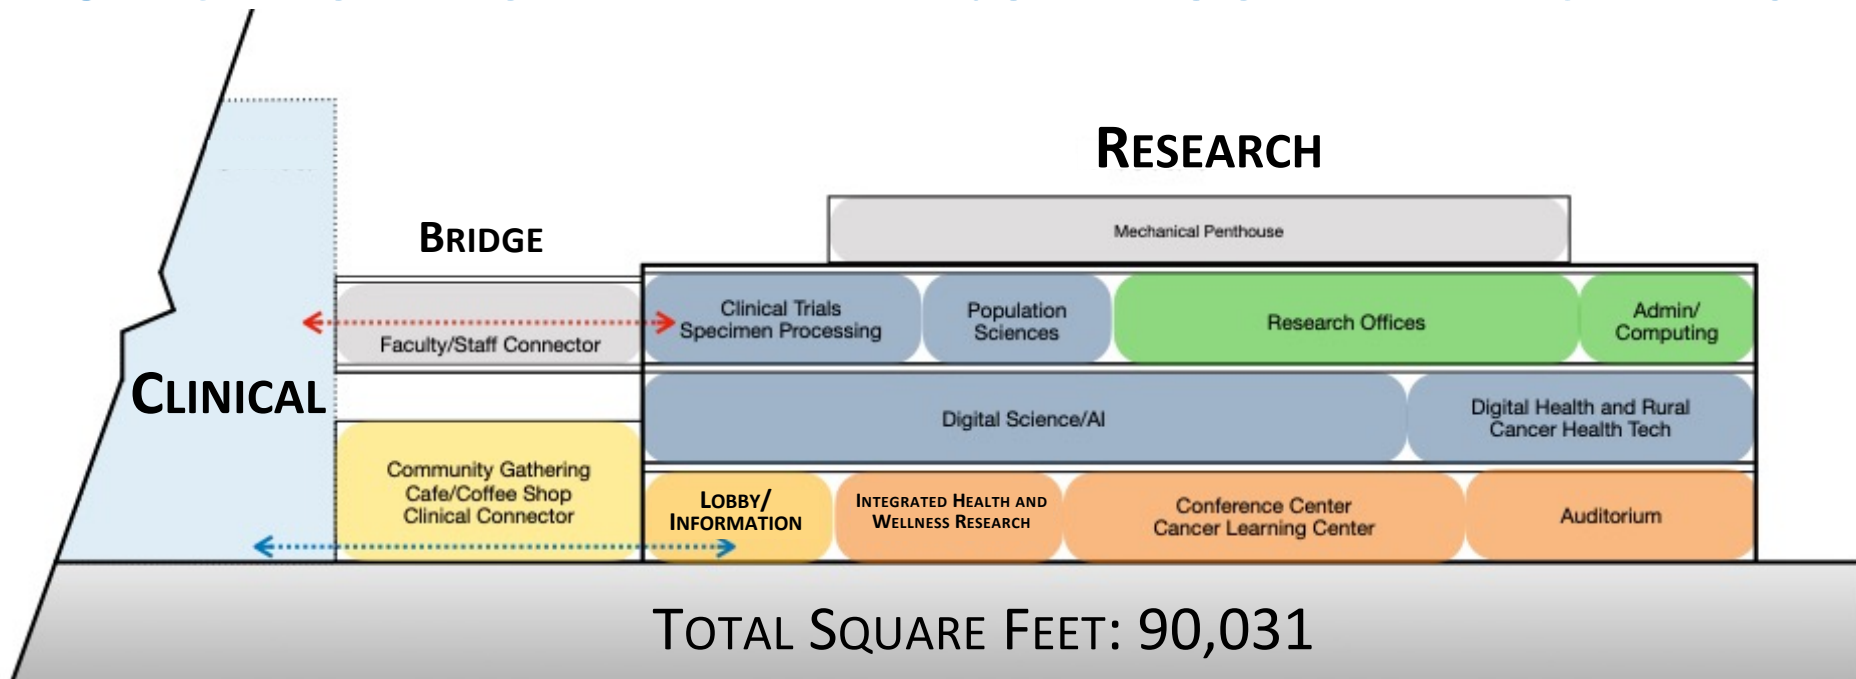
RESEARCH

BRIDGE

Mechanical Penthouse

Faculty/Staff Connector

Clinical Trials
Specimen Processing

Population
Sciences

Research Offices

Admin/
Computing

CLINICAL

Digital Science/AI

Digital Health and Rural
Cancer Health Tech

Community Gathering
Cafe/Coffee Shop
Clinical Connector

LOBBY/
INFORMATION

INTEGRATED HEALTH AND
WELLNESS RESEARCH

Conference Center
Cancer Learning Center

Auditorium

TOTAL SQUARE FEET: 90,031